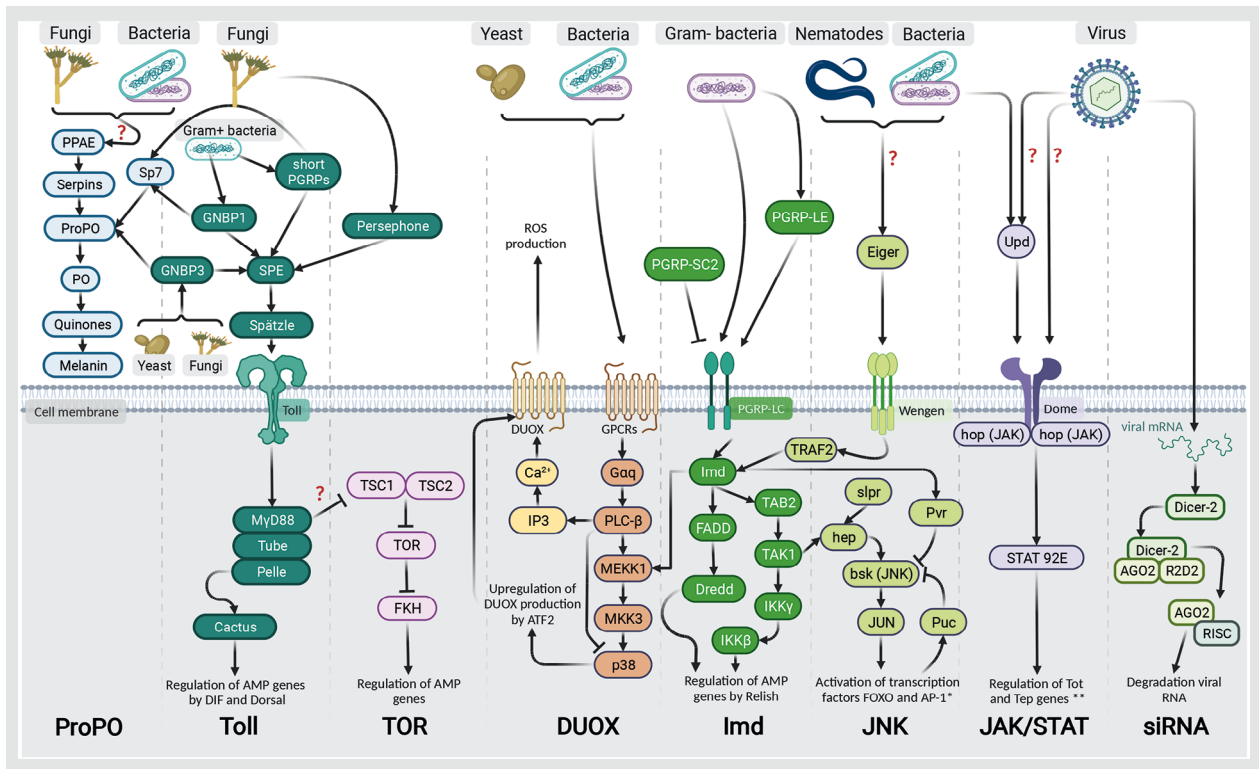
Fungi
Bacteria
Fungi
Yeast
Bacteria
Gram- bacteria
Nematodes
Bacteria
Virus

PPAE
?
Serpins
ProPO
PO
Quinones
Melanin
Sp7
Gram+ bacteria
short PGRPs
GNBP1
GNBP3
SPE
Persephone
Spätzle
Yeast
Fungi
Toll
Cell membrane
MyD88
Tube
Pelle
Cactus
?
Regulation of AMP genes by DIF and Dorsal

TSC1
TSC2
TOR
FKH
Regulation of AMP genes

ROS production
DUOX
GPCRs
Ca²⁺
IP3
Gαq
PLC-β
MEKK1
MKK3
p38
Upregulation of DUOX production by ATF2

PGRP-SC2
PGRP-LE
PGRP-LC
Imd
TRAF2
FADD
TAB2
TAK1
Dredd
IKKγ
IKKβ
Regulation of AMP genes by Relish

?
Eiger
Wengen
slpr
hep
Pvr
bsk (JNK)
JUN
Puc
Activation of transcription factors FOXO and AP-1*

?
?
Upd
Dome
hop (JAK)
hop (JAK)
STAT 92E
Regulation of Tot and Tep genes **

viral mRNA
Dicer-2
Dicer-2
AGO2
R2D2
AGO2
RISC
Degradation viral RNA

ProPO
Toll
TOR
DUOX
Imd
JNK
JAK/STAT
siRNA